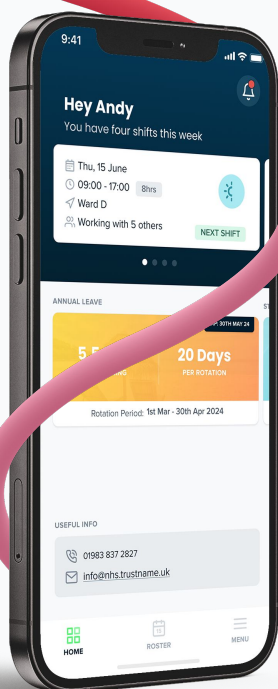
9:41

Hey Andy
You have four shifts this week

Thu, 15 June
09:00 - 17:00 8hrs
Ward D
Working with 5 others
NEXT SHIFT

ANNUAL LEAVE

ST

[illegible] 30TH MAY 24

5 5
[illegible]NG

20 Days
PER ROTATION

Rotation Period: 1st Mar - 30th Apr 2024

USEFUL INFO

01983 837 2827

info@nhs.trustname.uk

HOME
ROSTER
MENU